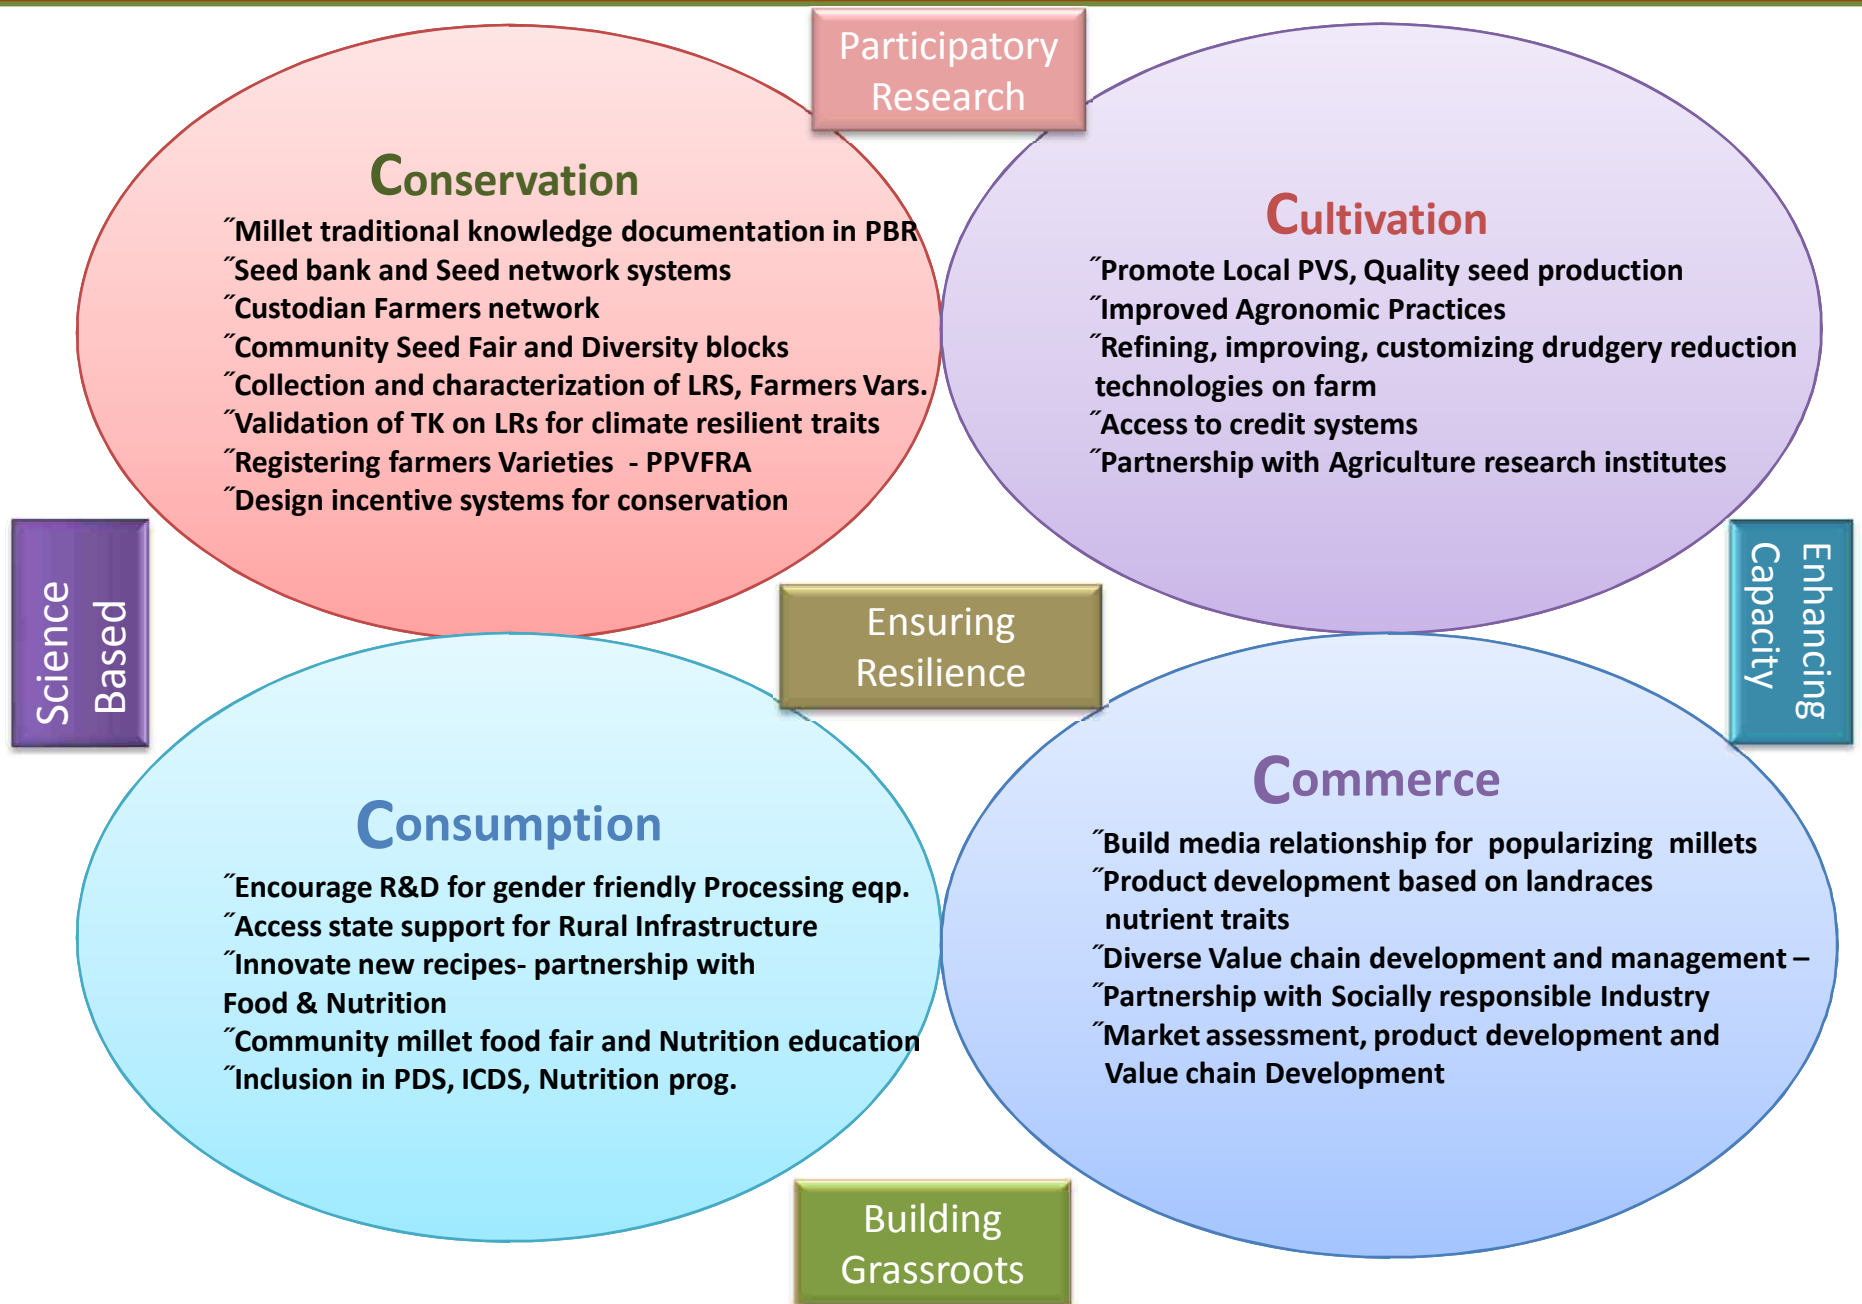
Participatory Research

Conservation

˝Millet traditional knowledge documentation in PBR
˝Seed bank and Seed network systems
˝Custodian Farmers network
˝Community Seed Fair and Diversity blocks
˝Collection and characterization of LRS, Farmers Vars.
˝Validation of TK on LRs for climate resilient traits
˝Registering farmers Varieties - PPVFRA
˝Design incentive systems for conservation

Cultivation

˝Promote Local PVS, Quality seed production
˝Improved Agronomic Practices
˝Refining, improving, customizing drudgery reduction technologies on farm
˝Access to credit systems
˝Partnership with Agriculture research institutes

Science Based

Ensuring Resilience

Enhancing Capacity

Consumption

˝Encourage R&D for gender friendly Processing eqp.
˝Access state support for Rural Infrastructure
˝Innovate new recipes- partnership with Food & Nutrition
˝Community millet food fair and Nutrition education
˝Inclusion in PDS, ICDS, Nutrition prog.

Commerce

˝Build media relationship for popularizing millets
˝Product development based on landraces nutrient traits
˝Diverse Value chain development and management –
˝Partnership with Socially responsible Industry
˝Market assessment, product development and Value chain Development

Building Grassroots